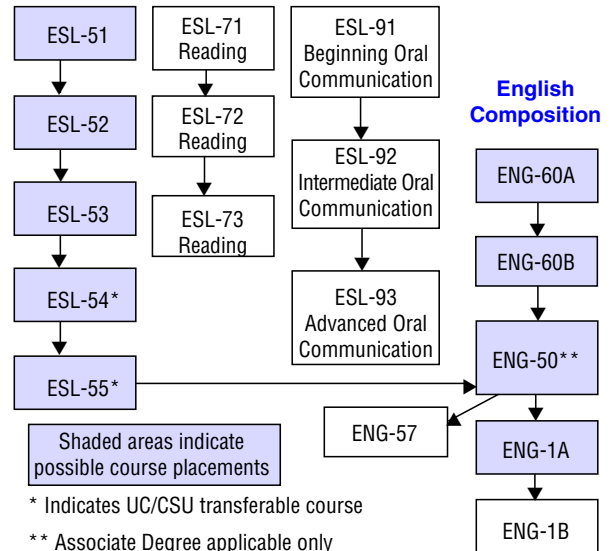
ESL-51

ESL-52

ESL-53

ESL-54*

ESL-55*

ESL-71 Reading

ESL-72 Reading

ESL-73 Reading

ESL-91 Beginning Oral Communication

ESL-92 Intermediate Oral Communication

ESL-93 Advanced Oral Communication

English Composition

ENG-60A

ENG-60B

ENG-50**

ENG-57

ENG-1A

ENG-1B

Shaded areas indicate possible course placements

* Indicates UC/CSU transferable course

** Associate Degree applicable only